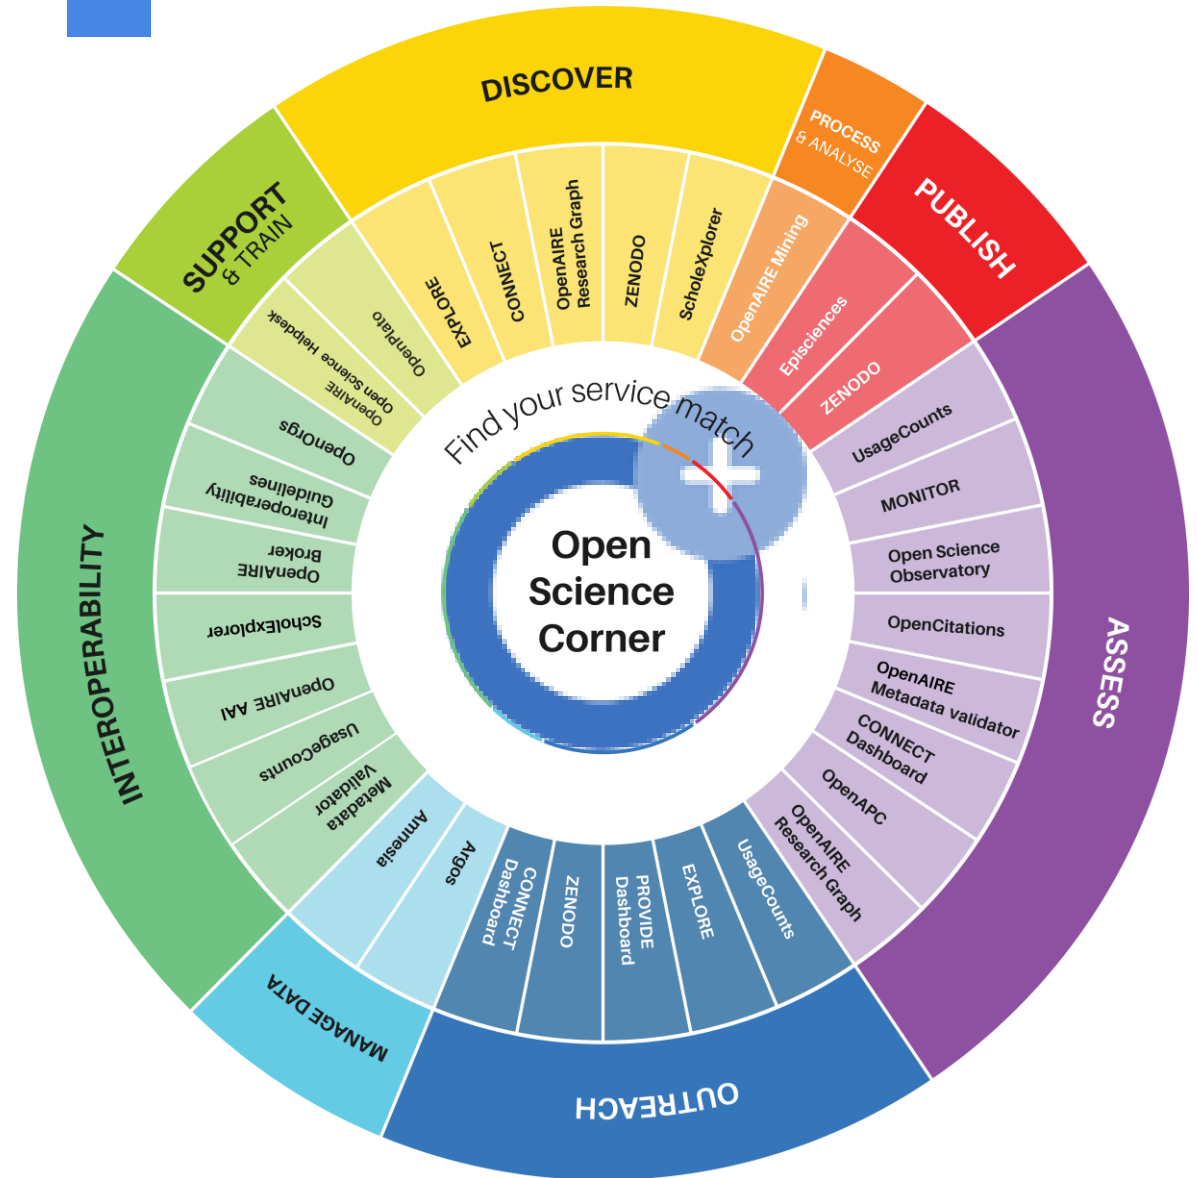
DISCOVER

PROCESS & ANALYSE

PUBLISH

ASSESS

OUTREACH

MANAGE DATA

INTEROPERABILITY

SUPPORT & TRAIN

EXPLORE

CONNECT

OpenAIRE Research Graph

ZENODO

ScholeXplorer

OpenAIRE Mining

Episciences

ZENODO

UsageCounts

MONITOR

Open Science Observatory

OpenCitations

OpenAIRE Metadata validator

CONNECT Dashboard

OpenAPC

OpenAIRE Research Graph

UsageCounts

EXPLORE

PROVIDE Dashboard

ZENODO

CONNECT Dashboard

Argos

Amnesia

Metadata Validator

UsageCounts

OpenAIRE AAI

ScholExplorer

OpenAIRE Broker

Interoperability Guidelines

OpenOrgs

OpenAIRE Open Science Helpdesk

OpenPlato

Find your service match

Open Science Corner